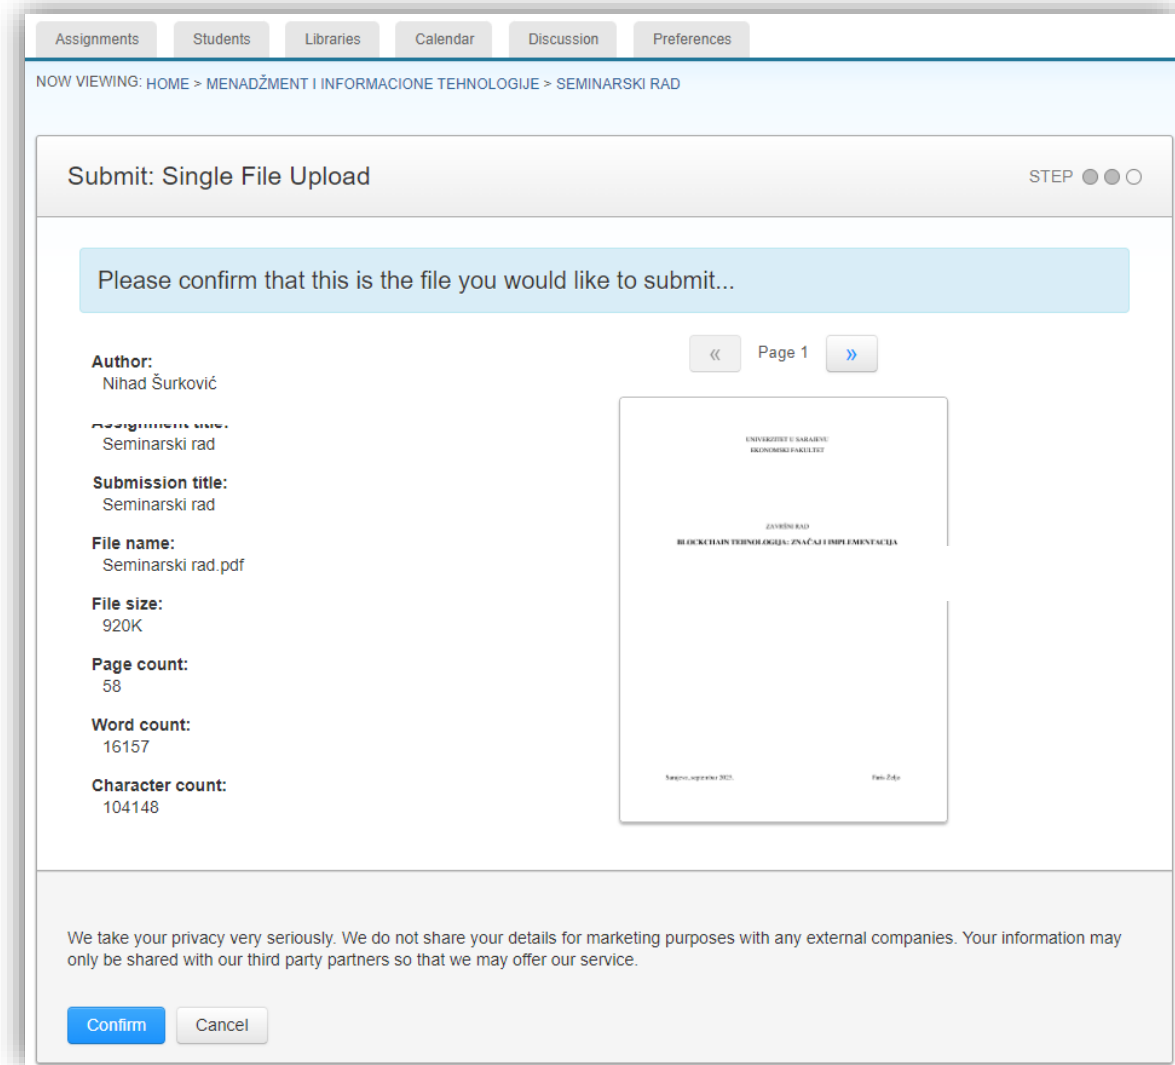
Assignments Students Libraries Calendar Discussion Preferences

NOW VIEWING: HOME > MENADŽMENT I INFORMACIONE TEHNOLOGIJE > SEMINARSKI RAD

Submit: Single File Upload

STEP

Please confirm that this is the file you would like to submit...

Author:
Nihad Šurković

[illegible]
Seminarski rad

Submission title:
Seminarski rad

File name:
Seminarski rad.pdf

File size:
920K

Page count:
58

Word count:
16157

Character count:
104148

« Page 1 »

UNIVERZITET U SARAJEVU
EKONOMSKI FAKULTET

ZAVRŠNI RAD
BLOCKCHAIN TEHNOLOGIJA: ZNAČAJ I IMPLEMENTACIJA

Sarajevo, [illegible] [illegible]

We take your privacy very seriously. We do not share your details for marketing purposes with any external companies. Your information may only be shared with our third party partners so that we may offer our service.

Confirm Cancel